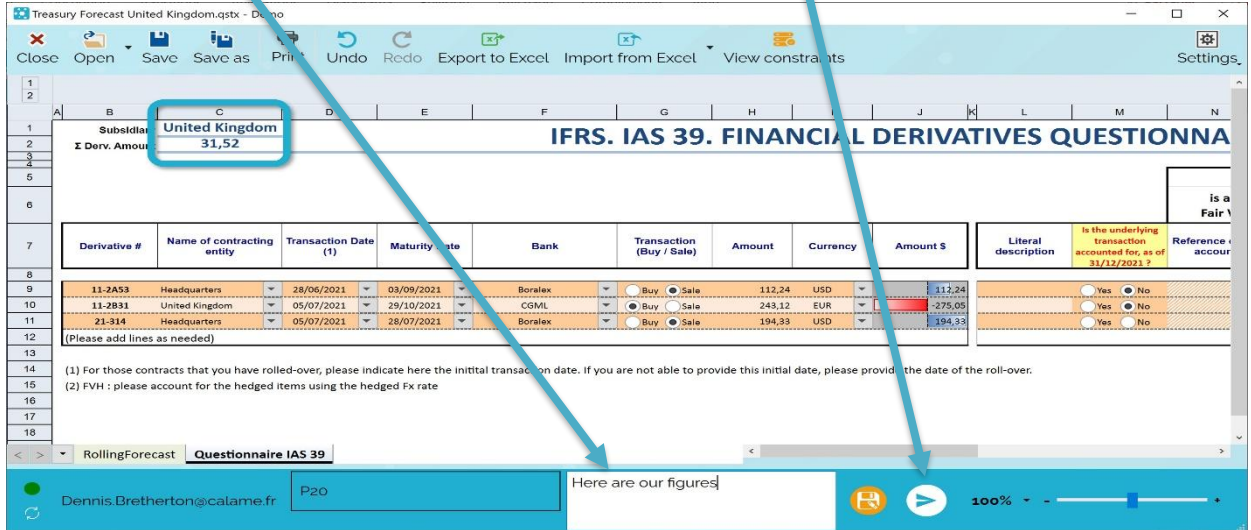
Treasury Forecast United Kingdom.qstx - Demo

Close Open Save Save as Print Undo Redo Export to Excel Import from Excel View constraints Settings

Subsidiary United Kingdom
Σ Derv. Amount 31,52

IFRS. IAS 39. FINANCIAL DERIVATIVES QUESTIONNA

is a Fair V

| Derivative # | Name of contracting entity | Transaction Date (1) | Maturity date | Bank | Transaction (Buy / Sale) | Amount | Currency | Amount $ | Literal description | Is the underlying transaction accounted for, as of 31/12/2021 ? | Reference accoun |
|---|---|---|---|---|---|---|---|---|---|---|---|
| 11-2A53 | Headquarters | 28/06/2021 | 03/09/2021 | Boralex | Buy Sale | 112,24 | USD | 112,24 | | Yes No | |
| 11-2B31 | United Kingdom | 05/07/2021 | 29/10/2021 | CGML | Buy Sale | 243,12 | EUR | -275,05 | | Yes No | |
| 21-314 | Headquarters | 05/07/2021 | 28/07/2021 | Boralex | Buy Sale | 194,33 | USD | 194,33 | | Yes No | |

(Please add lines as needed)

(1) For those contracts that you have rolled-over, please indicate here the initial transaction date. If you are not able to provide this initial date, please provide the date of the roll-over.
(2) FVH : please account for the hedged items using the hedged Fx rate

RollingForecast Questionnaire IAS 39

Dennis.Bretherton@calame.fr P20 Here are our figures 100%